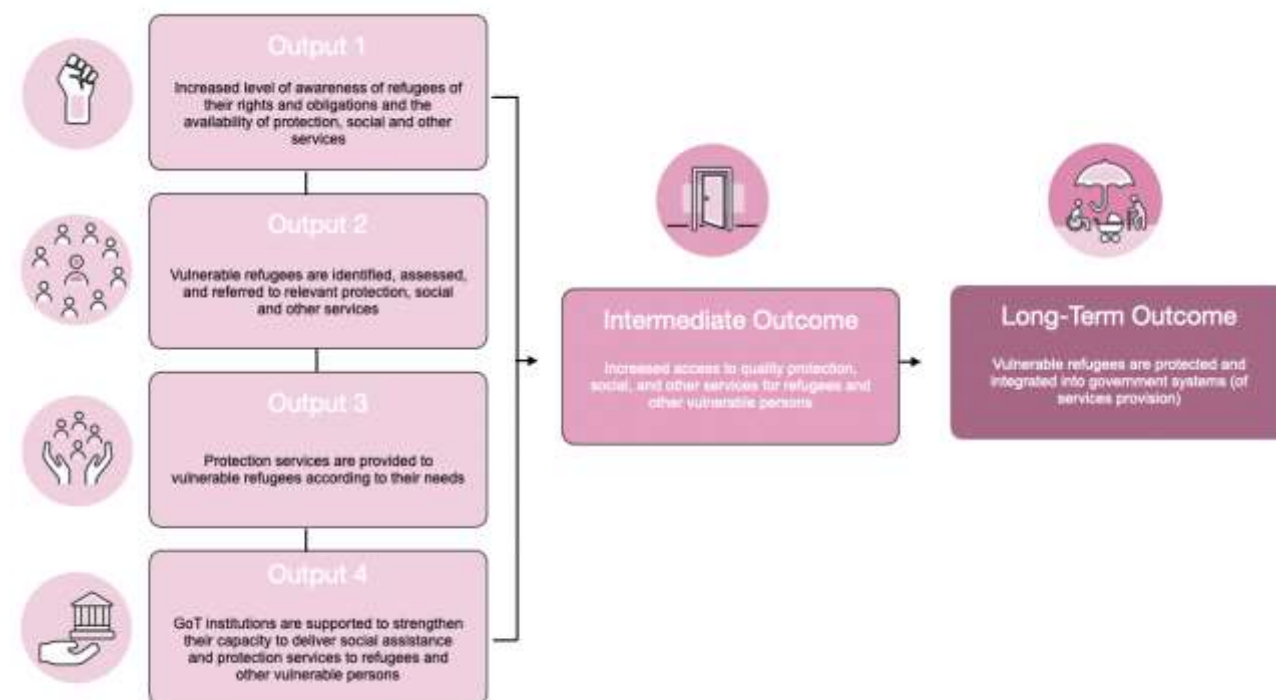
Output 1

Increased level of awareness of refugees of their rights and obligations and the availability of protection, social and other services

Output 2

Vulnerable refugees are identified, assessed, and referred to relevant protection, social and other services

Output 3

Protection services are provided to vulnerable refugees according to their needs

Output 4

GoT institutions are supported to strengthen their capacity to deliver social assistance and protection services to refugees and other vulnerable persons

Intermediate Outcome

Increased access to quality protection, social, and other services for refugees and other vulnerable persons

Long-Term Outcome

Vulnerable refugees are protected and integrated into government systems (of services provision)